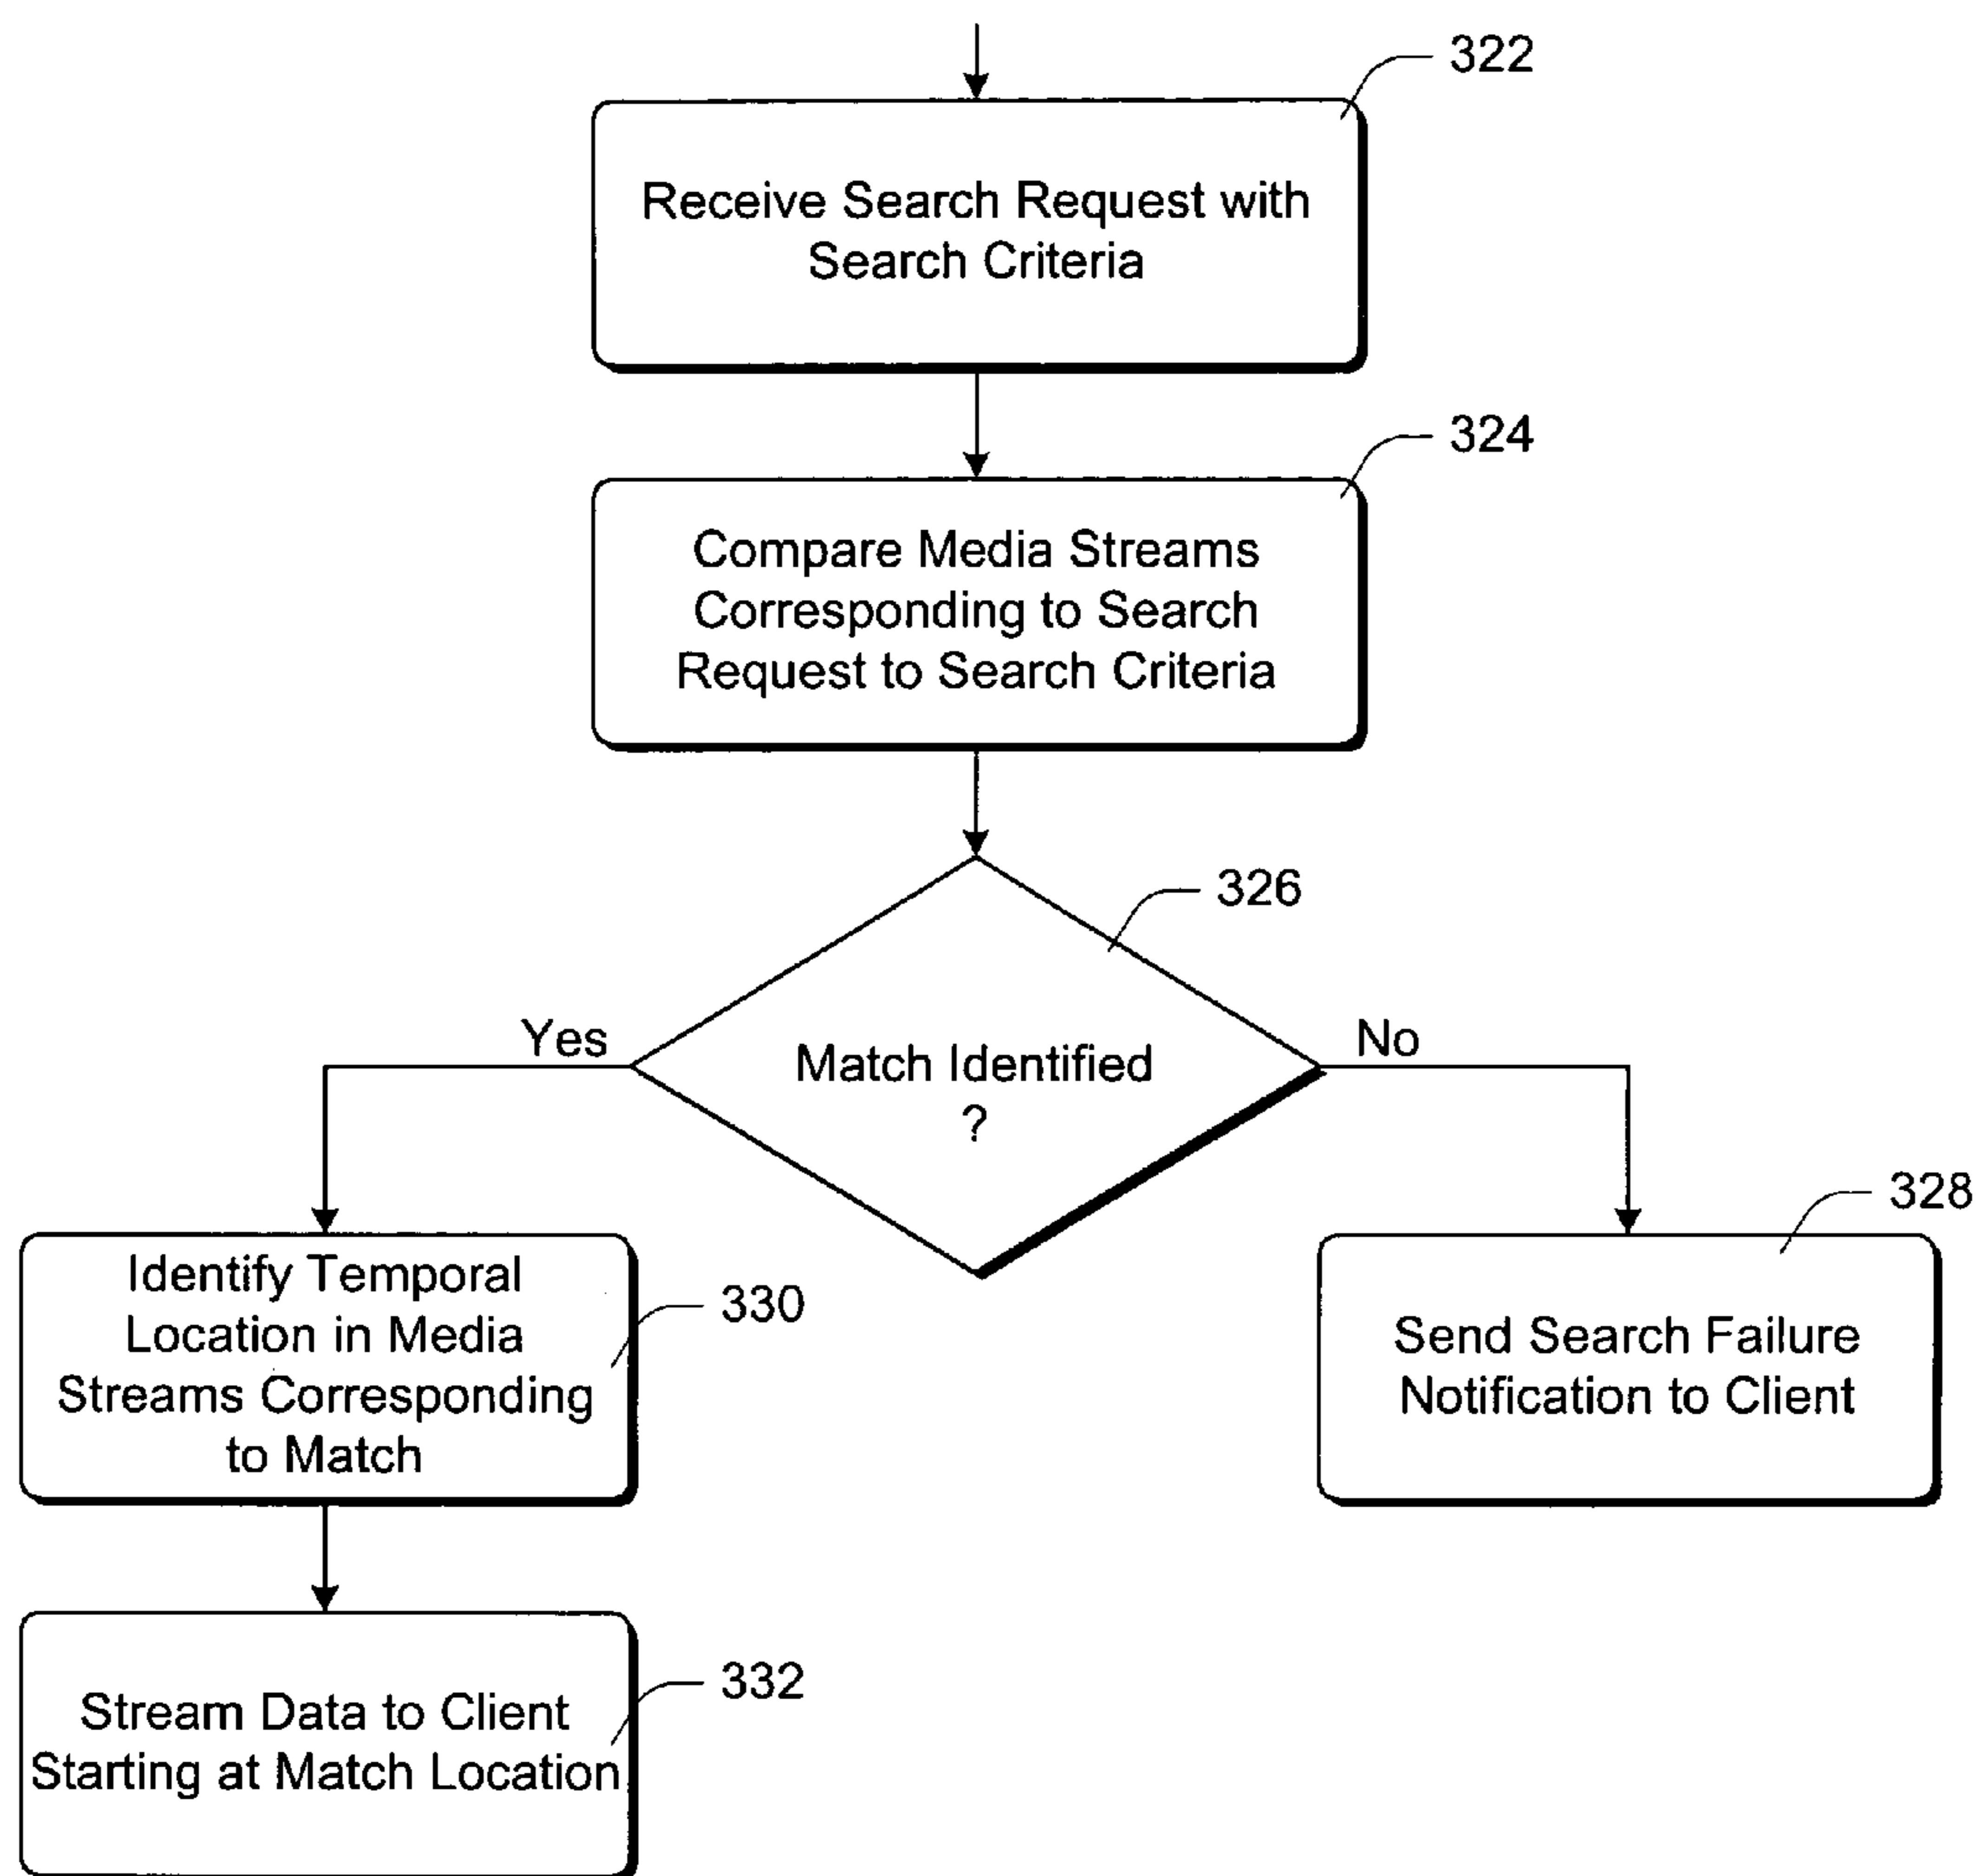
322

Receive Search Request with Search Criteria

324

Compare Media Streams Corresponding to Search Request to Search Criteria

326

Yes

Match Identified ?

No

328

Identify Temporal Location in Media Streams Corresponding to Match

330

Send Search Failure Notification to Client

332

Stream Data to Client Starting at Match Location